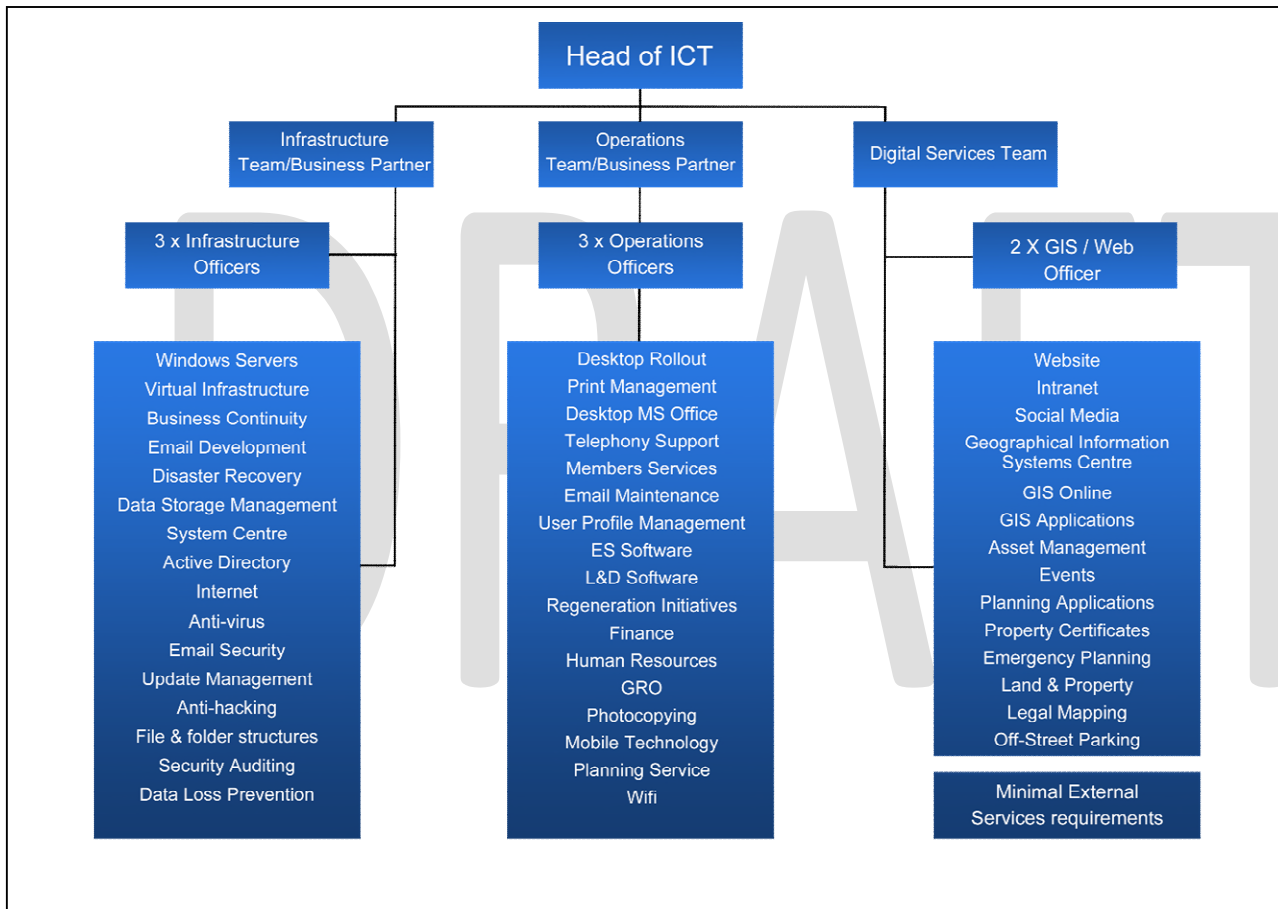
Head of ICT

Infrastructure Team/Business Partner

Operations Team/Business Partner

Digital Services Team

3 x Infrastructure Officers

3 x Operations Officers

2 X GIS / Web Officer

DRAFT

Windows Servers
Virtual Infrastructure
Business Continuity
Email Development
Disaster Recovery
Data Storage Management
System Centre
Active Directory
Internet
Anti-virus
Email Security
Update Management
Anti-hacking
File & folder structures
Security Auditing
Data Loss Prevention

Desktop Rollout
Print Management
Desktop MS Office
Telephony Support
Members Services
Email Maintenance
User Profile Management
ES Software
L&D Software
Regeneration Initiatives
Finance
Human Resources
GRO
Photocopying
Mobile Technology
Planning Service
Wifi

Website
Intranet
Social Media
Geographical Information Systems Centre
GIS Online
GIS Applications
Asset Management
Events
Planning Applications
Property Certificates
Emergency Planning
Land & Property
Legal Mapping
Off-Street Parking

Minimal External Services requirements